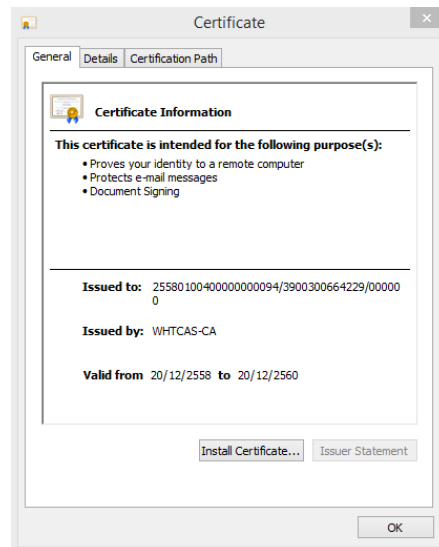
Certificate

General | Details | Certification Path

Certificate Information

This certificate is intended for the following purpose(s):
• Proves your identity to a remote computer
• Protects e-mail messages
• Document Signing

Issued to: 25580100400000000094/3900300664229/000000

Issued by: WHTCAS-CA

Valid from 20/12/2558 to 20/12/2560

Install Certificate... | Issuer Statement

OK